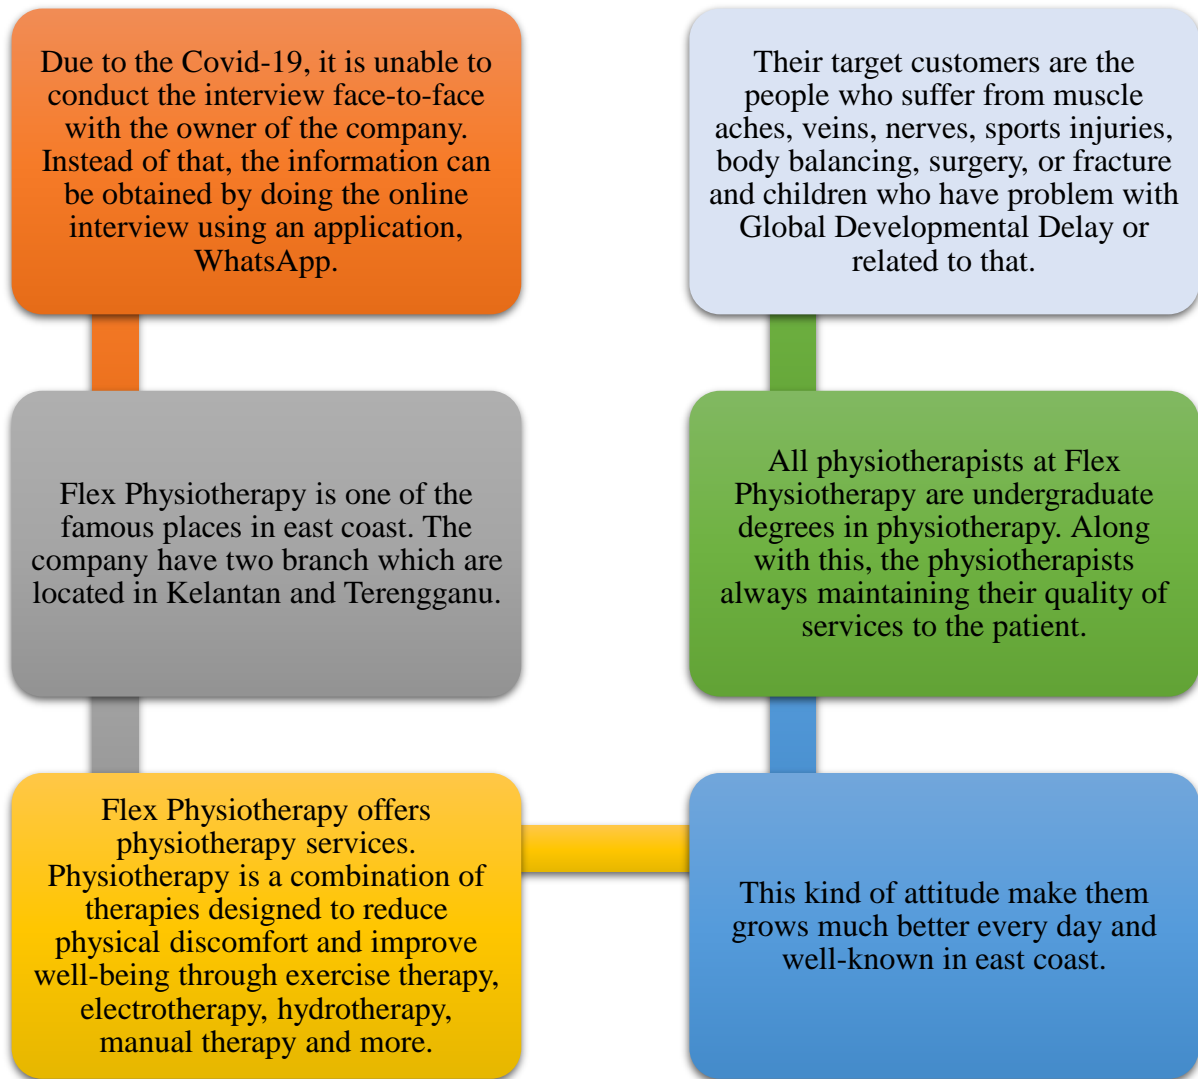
Due to the Covid-19, it is unable to conduct the interview face-to-face with the owner of the company. Instead of that, the information can be obtained by doing the online interview using an application, WhatsApp.

Flex Physiotherapy is one of the famous places in east coast. The company have two branch which are located in Kelantan and Terengganu.

Flex Physiotherapy offers physiotherapy services. Physiotherapy is a combination of therapies designed to reduce physical discomfort and improve well-being through exercise therapy, electrotherapy, hydrotherapy, manual therapy and more.

This kind of attitude make them grows much better every day and well-known in east coast.

All physiotherapists at Flex Physiotherapy are undergraduate degrees in physiotherapy. Along with this, the physiotherapists always maintaining their quality of services to the patient.

Their target customers are the people who suffer from muscle aches, veins, nerves, sports injuries, body balancing, surgery, or fracture and children who have problem with Global Developmental Delay or related to that.